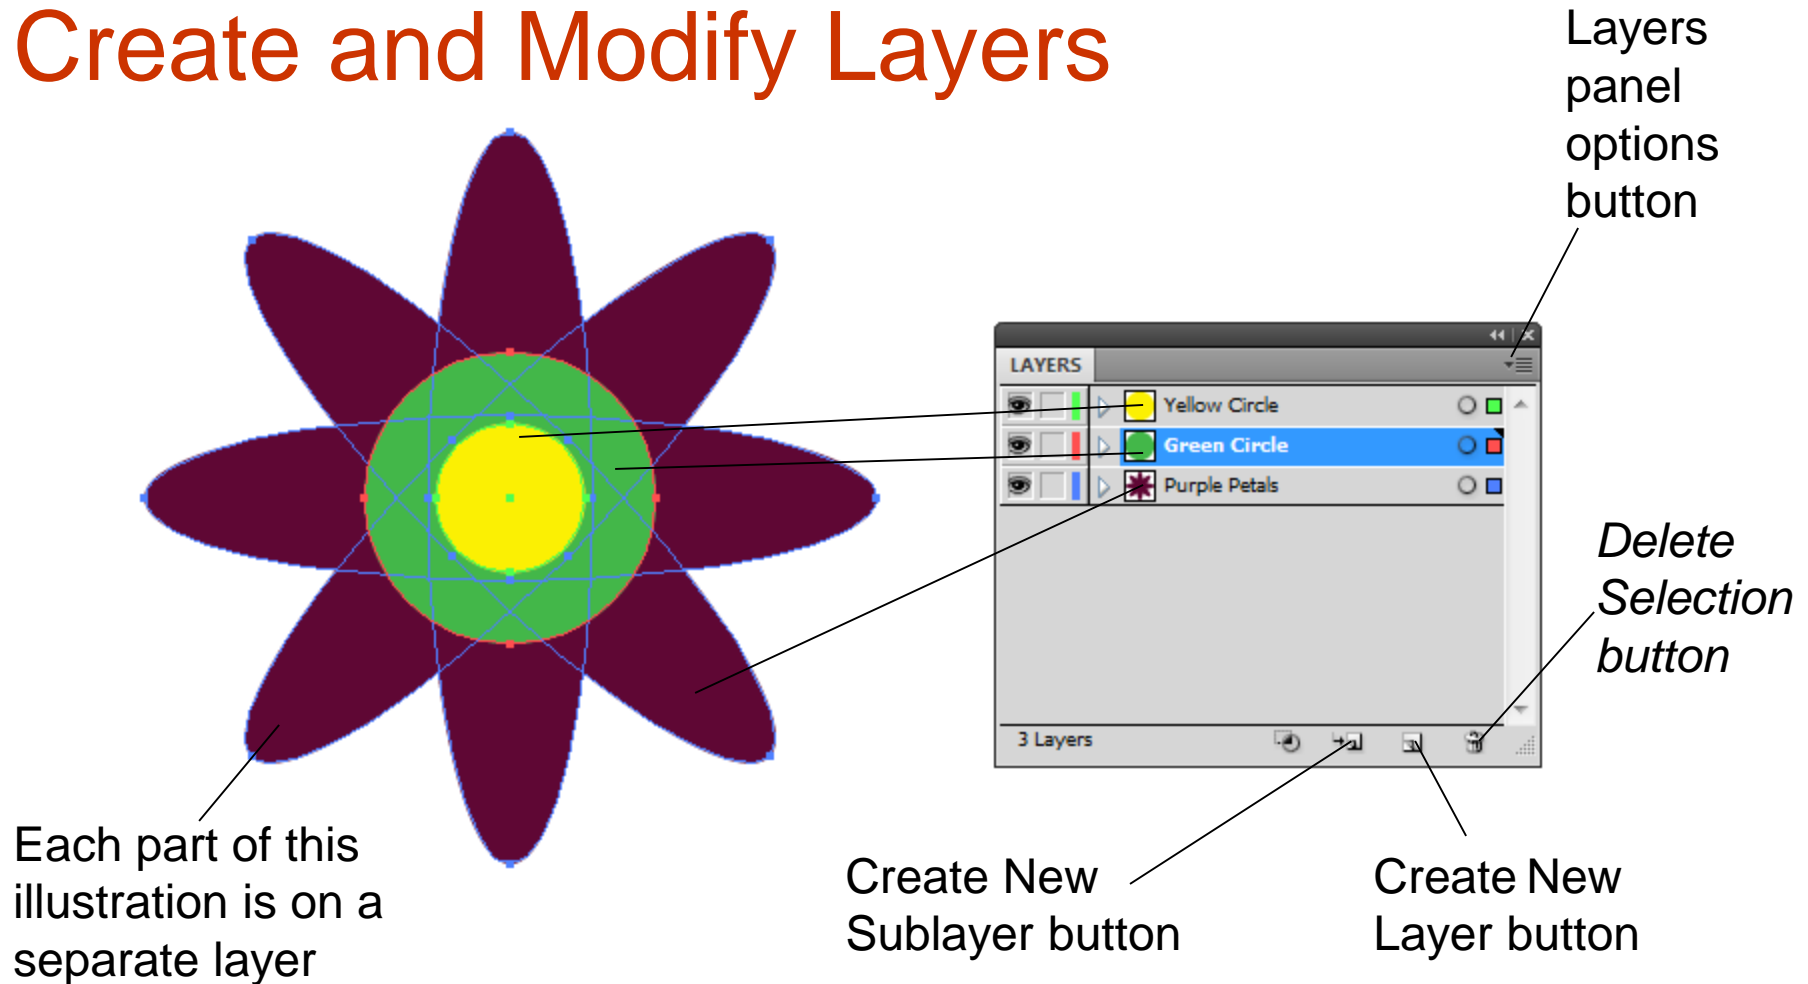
Create and Modify Layers

Layers panel options button

LAYERS

Yellow Circle

Green Circle

Purple Petals

3 Layers

Delete Selection button

Each part of this illustration is on a separate layer

Create New Sublayer button

Create New Layer button